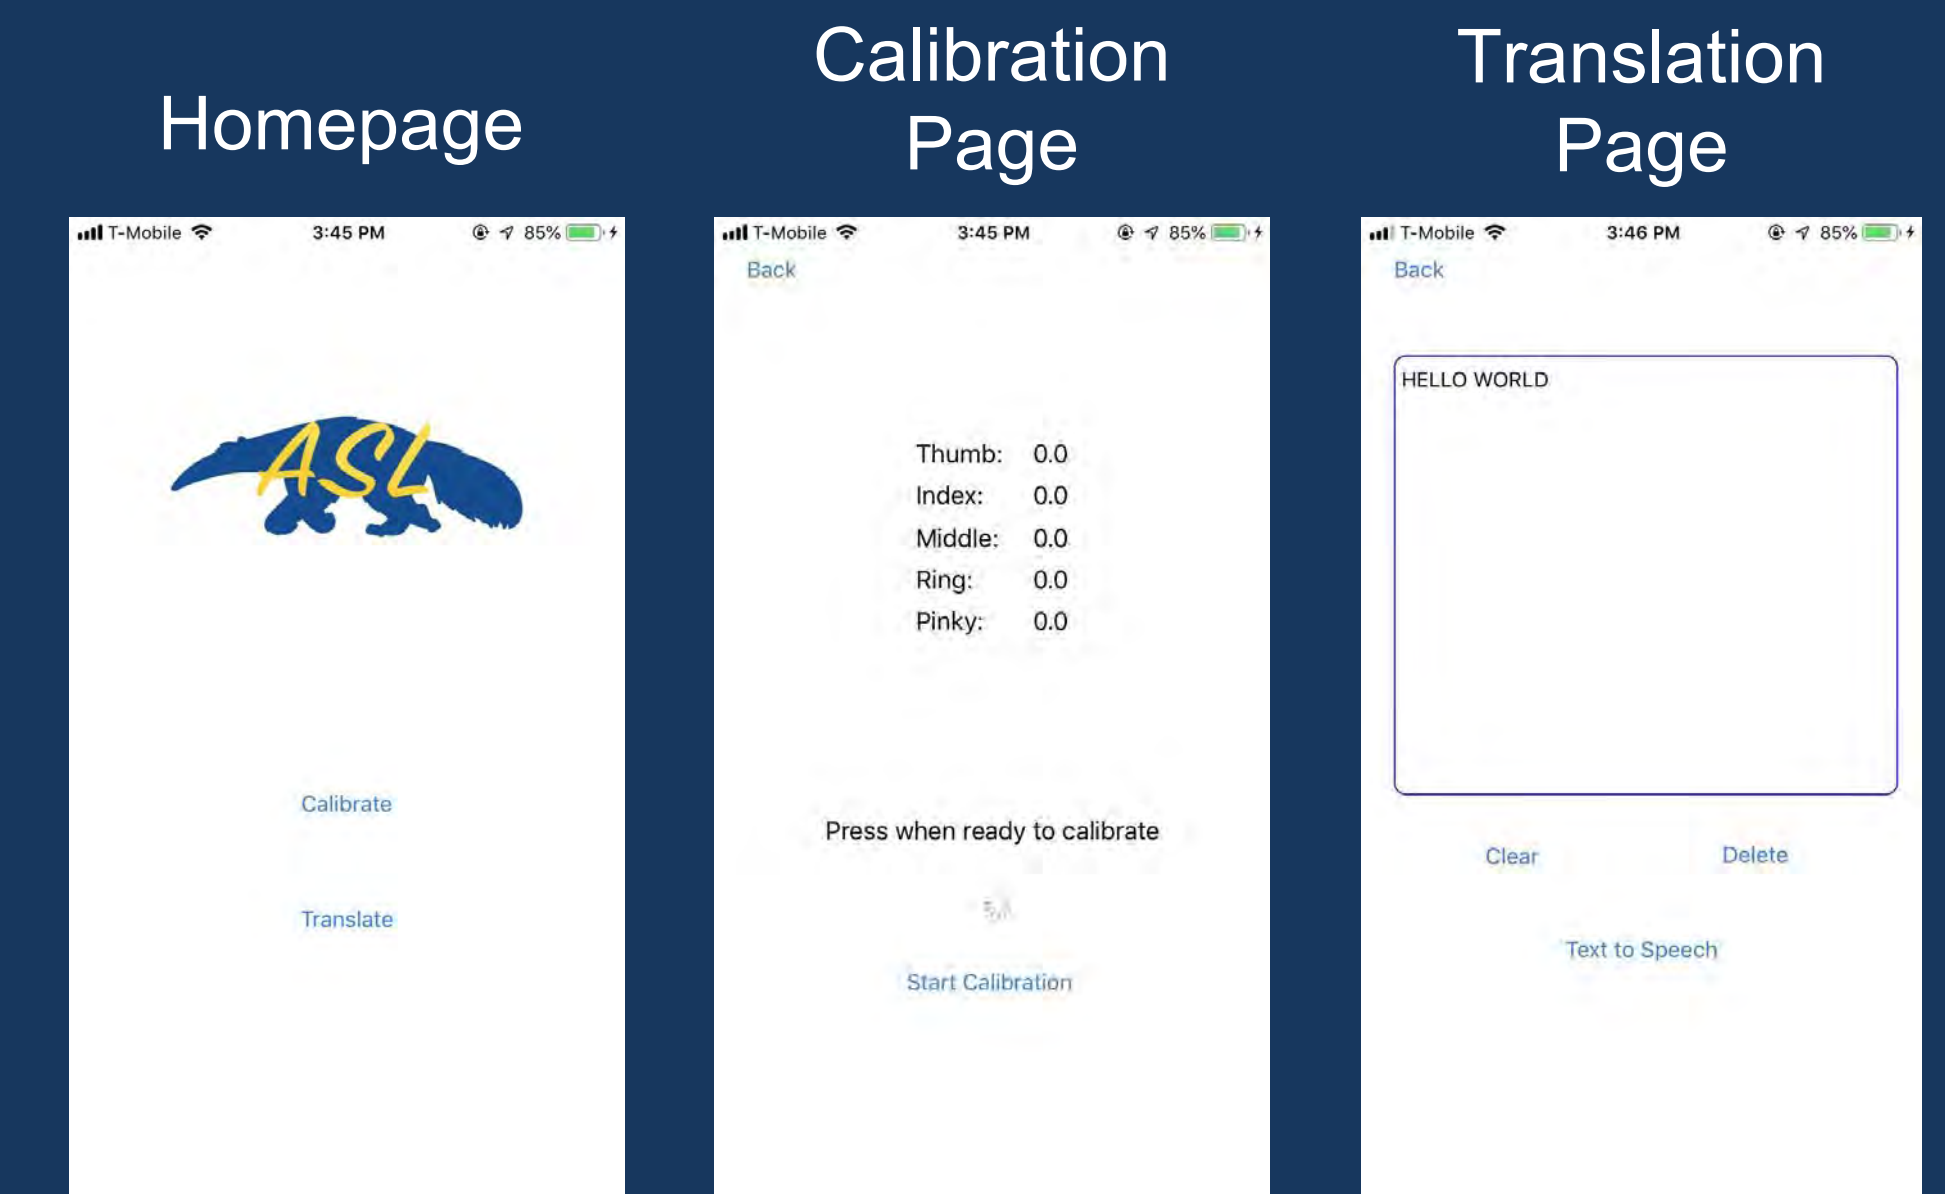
Homepage

T-Mobile 3:45 PM 85%

ASL

Calibrate

Translate

Calibration Page

T-Mobile 3:45 PM 85%

Back

| Thumb: | 0.0 |
|---|---|
| Index: | 0.0 |
| Middle: | 0.0 |
| Ring: | 0.0 |
| Pinky: | 0.0 |

Press when ready to calibrate

Start Calibration

Translation Page

T-Mobile 3:46 PM 85%

Back

HELLO WORLD

Clear Delete

Text to Speech